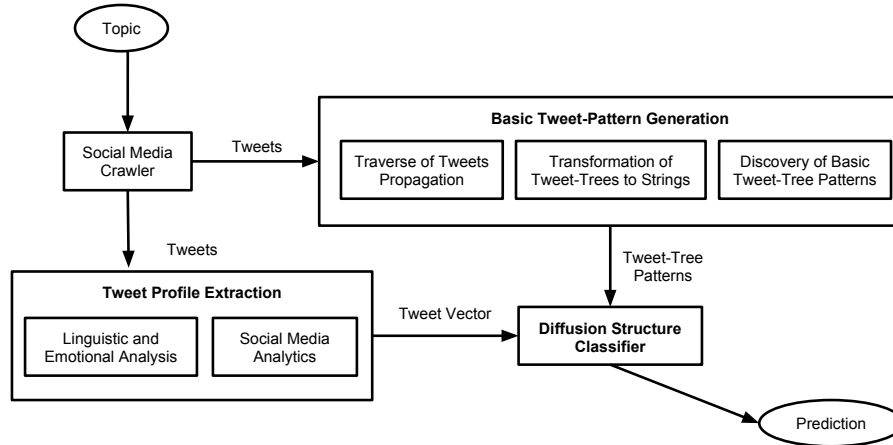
Topic

Social Media Crawler

Tweets

Basic Tweet-Pattern Generation

Traverse of Tweets Propagation

Transformation of Tweet-Trees to Strings

Discovery of Basic Tweet-Tree Patterns

Tweets

Tweet-Tree Patterns

Tweet Profile Extraction

Linguistic and Emotional Analysis

Social Media Analytics

Tweet Vector

Diffusion Structure Classifier

Prediction